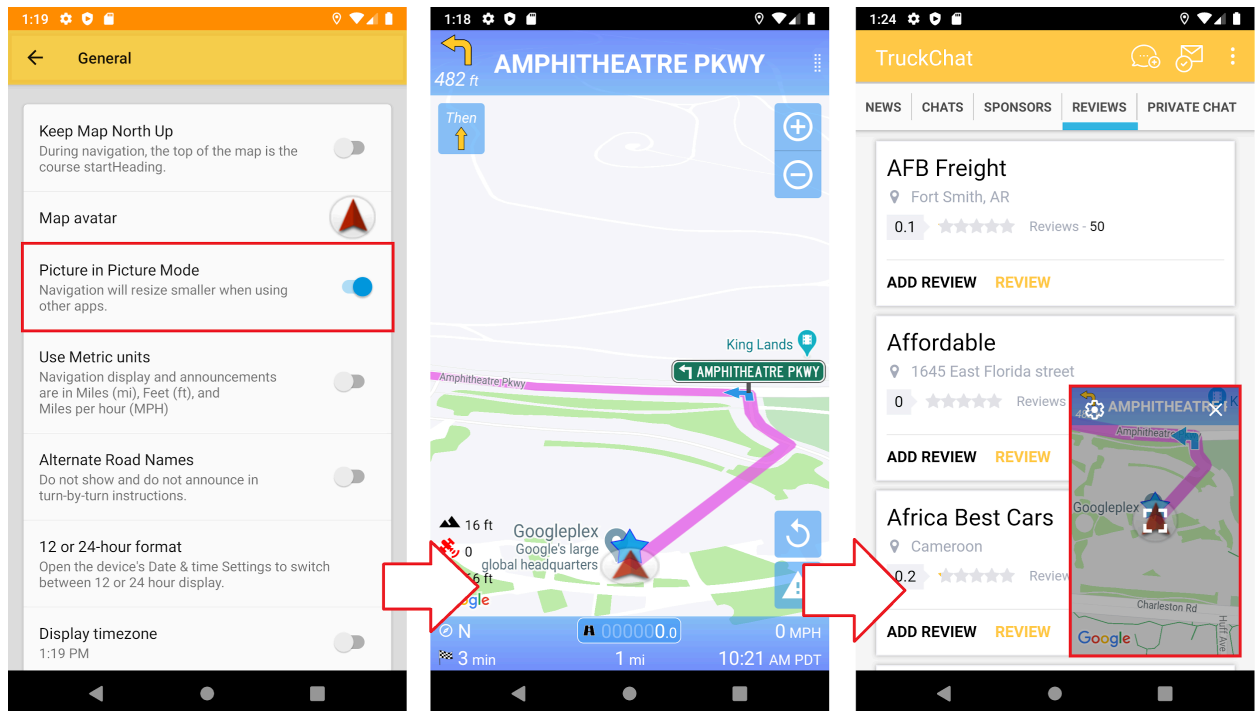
1:19

General

Keep Map North Up
During navigation, the top of the map is the course startHeading.

Map avatar

Picture in Picture Mode
Navigation will resize smaller when using other apps.

Use Metric units
Navigation display and announcements are in Miles (mi), Feet (ft), and Miles per hour (MPH)

Alternate Road Names
Do not show and do not announce in turn-by-turn instructions.

12 or 24-hour format
Open the device's Date & time Settings to switch between 12 or 24 hour display.

Display timezone
1:19 PM

1:18

482 ft
AMPHITHEATRE PKWY

Then

King Lands

AMPHITHEATRE PKWY

Amphitheatre Pkwy

16 ft

0

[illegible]6 ft

Googleplex
Google's large global headquarters

gle

N

000000.0

0 MPH

3 min

1 mi

10:21 AM PDT

1:24

TruckChat

NEWS
CHATS
SPONSORS
REVIEWS
PRIVATE CHAT

AFB Freight
Fort Smith, AR
0.1
Reviews - 50

ADD REVIEW
REVIEW

Affordable
1645 East Florida street
0
Reviews

ADD REVIEW
REVIEW

Africa Best Cars
Cameroon
0.2
Review

ADD REVIEW
REVIEW

AMPHITHEATRE P
Amphitheatr
Googleplex
Charleston Rd
Huff Ave
Google